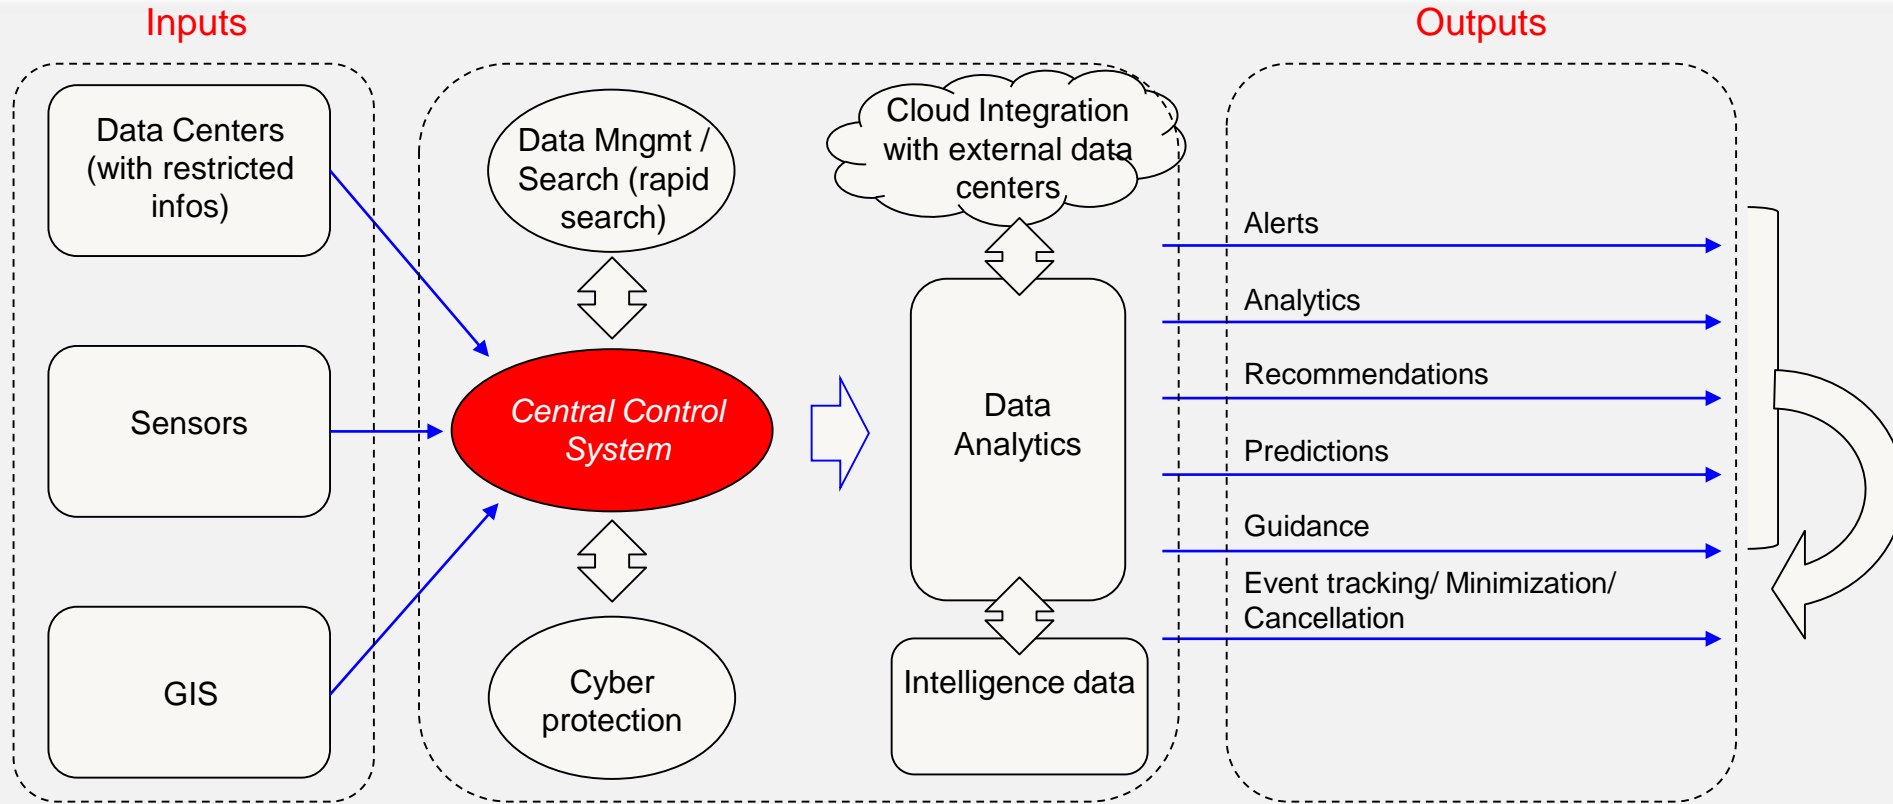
Inputs

Outputs

Data Centers (with restricted infos)

Sensors

GIS

Data Mngmt / Search (rapid search)

Central Control System

Cyber protection

Cloud Integration with external data centers

Data Analytics

Intelligence data

Alerts

Analytics

Recommendations

Predictions

Guidance

Event tracking/ Minimization/ Cancellation